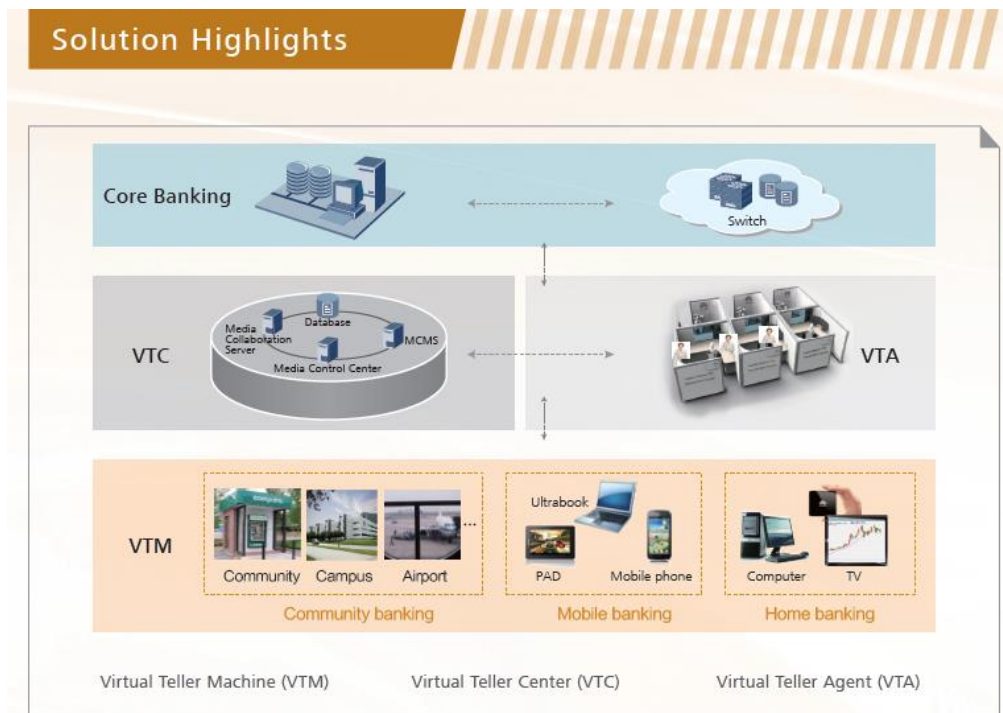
Solution Highlights

Core Banking

Switch

VTC

Media Collaboration Server

Database

MCMS

Media Control Center

VTA

VTM

Community

Campus

Airport

...

Community banking

Ultrabook

PAD

Mobile phone

Mobile banking

Computer

TV

Home banking

Virtual Teller Machine (VTM)

Virtual Teller Center (VTC)

Virtual Teller Agent (VTA)